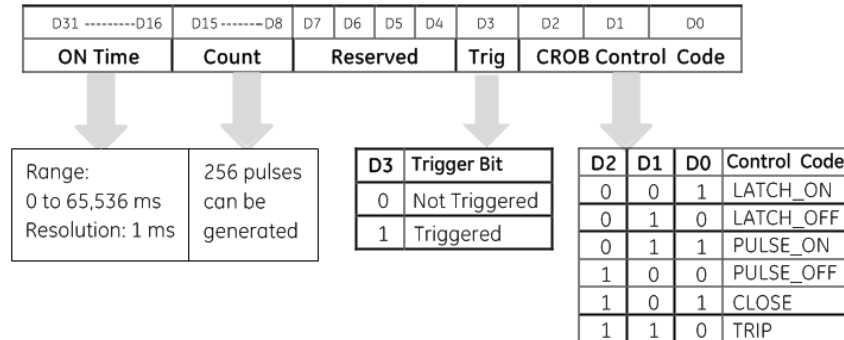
| D31 ---------D16 | D15 -------D8 | D7 | D6 | D5 | D4 | D3 | D2 | D1 | D0 |
|---|---|---|---|---|---|---|---|---|---|
| ON Time | Count | Reserved | | | | Trig | CROB Control Code | | |

| Range: 0 to 65,536 ms Resolution: 1 ms | 256 pulses can be generated |
|---|---|

| D3 | Trigger Bit |
|---|---|
| 0 | Not Triggered |
| 1 | Triggered |

| D2 | D1 | D0 | Control Code |
|---|---|---|---|
| 0 | 0 | 1 | LATCH_ON |
| 0 | 1 | 0 | LATCH_OFF |
| 0 | 1 | 1 | PULSE_ON |
| 1 | 0 | 0 | PULSE_OFF |
| 1 | 0 | 1 | CLOSE |
| 1 | 1 | 0 | TRIP |